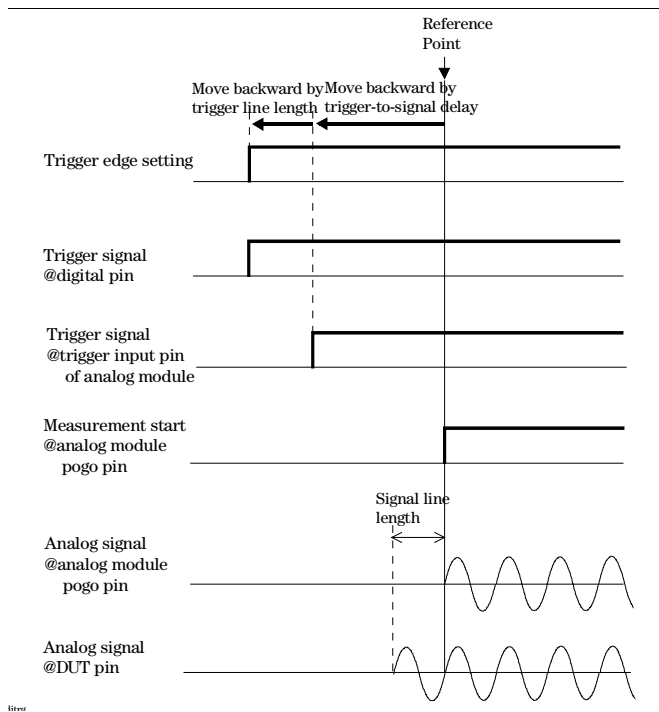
Reference Point

Move backward by trigger line length

Move backward by trigger-to-signal delay

Trigger edge setting

Trigger signal @digital pin

Trigger signal @trigger input pin of analog module

Measurement start @analog module pogo pin

Signal line length

Analog signal @analog module pogo pin

Analog signal @DUT pin

litrst